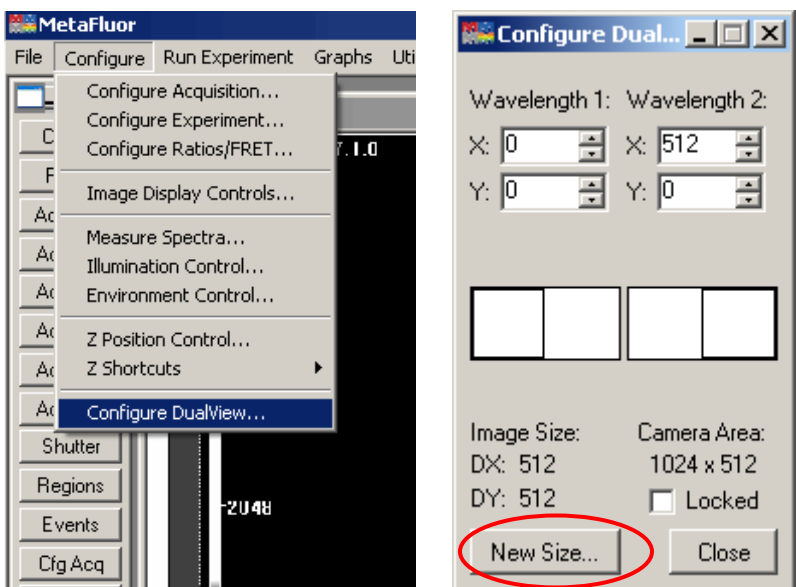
MetaFluor

File Configure Run Experiment Graphs Uti

Configure Acquisition...
Configure Experiment...
Configure Ratios/FRET...
Image Display Controls...
Measure Spectra...
Illumination Control...
Environment Control...
Z Position Control...
Z Shortcuts
Configure DualView...

C
F
Ac
Ac
Ac
Ac
Ac
Ac
Shutter
Regions
Events
Cfg Acq

7.1.0
2048

Configure Dual...

Wavelength 1: Wavelength 2:
X: 0
Y: 0
X: 512
Y: 0

Image Size:
DX: 512
DY: 512
Camera Area:
1024 x 512
Locked

New Size...
Close